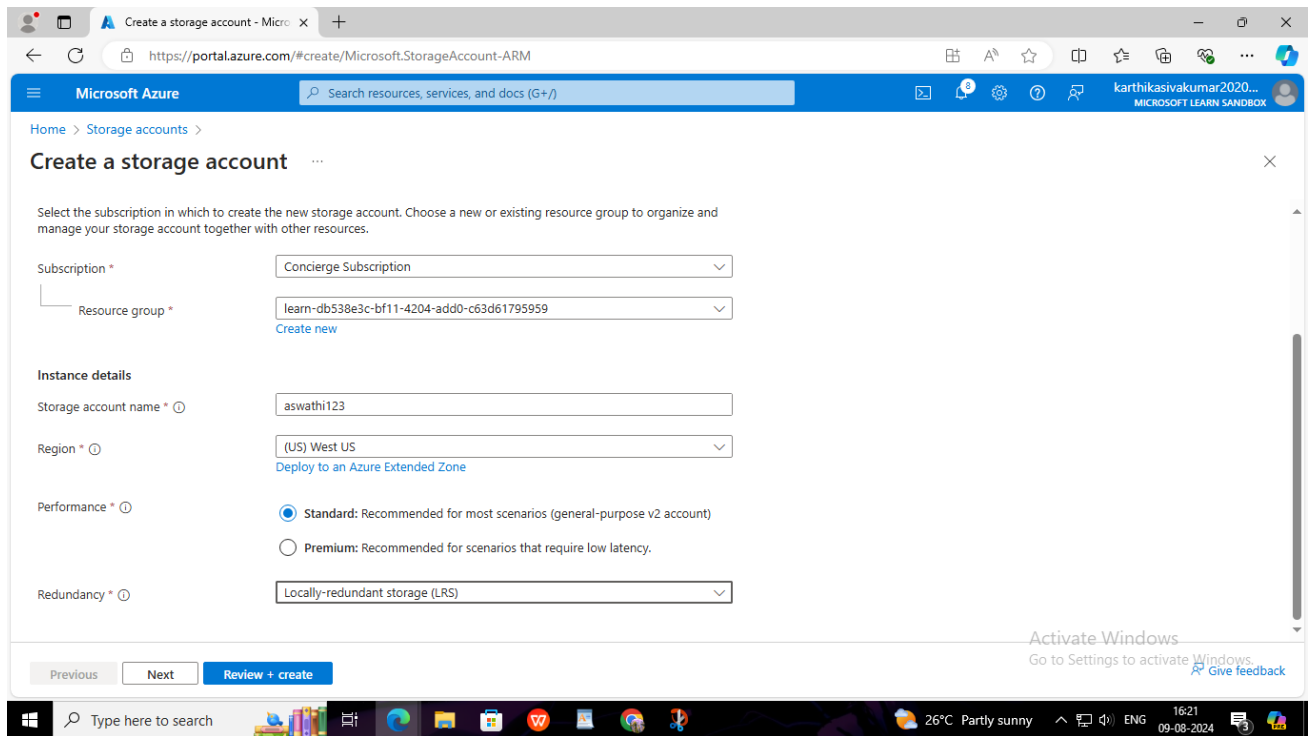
Create a storage account - Micro ×
+
https://portal.azure.com/#create/Microsoft.StorageAccount-ARM

Microsoft Azure
Search resources, services, and docs (G+/)
8
karthikasivakumar2020...
MICROSOFT LEARN SANDBOX

Home > Storage accounts >

Create a storage account ...

Select the subscription in which to create the new storage account. Choose a new or existing resource group to organize and manage your storage account together with other resources.

Subscription * Concierge Subscription

Resource group * learn-db538e3c-bf11-4204-add0-c63d61795959
Create new

Instance details

Storage account name * aswathi123

Region * (US) West US
Deploy to an Azure Extended Zone

Performance *
Standard: Recommended for most scenarios (general-purpose v2 account)
Premium: Recommended for scenarios that require low latency.

Redundancy * Locally-redundant storage (LRS)

Activate Windows
Go to Settings to activate Windows.

Previous Next Review + create Give feedback

Type here to search
26°C Partly sunny ENG 16:21 09-08-2024
3